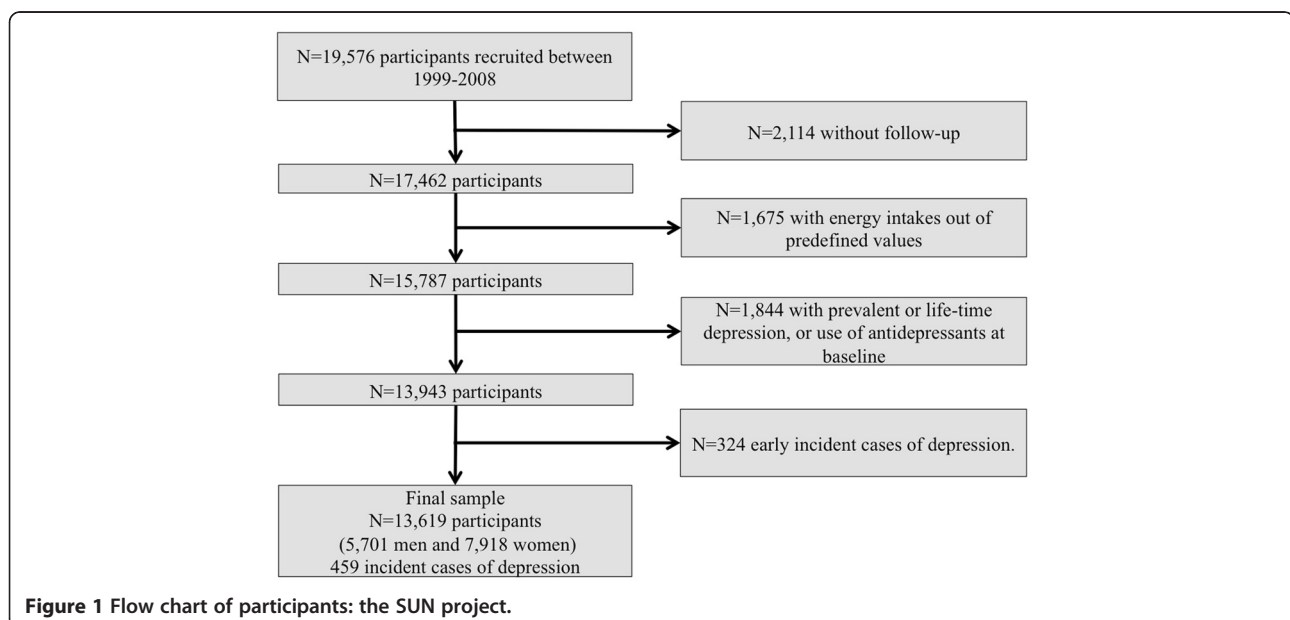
N=19,576 participants recruited between 1999-2008

N=2,114 without follow-up

N=17,462 participants

N=1,675 with energy intakes out of predefined values

N=15,787 participants

N=1,844 with prevalent or life-time depression, or use of antidepressants at baseline

N=13,943 participants

N=324 early incident cases of depression.

Final sample
N=13,619 participants
(5,701 men and 7,918 women)
459 incident cases of depression

**Figure 1 Flow chart of participants: the SUN project.**